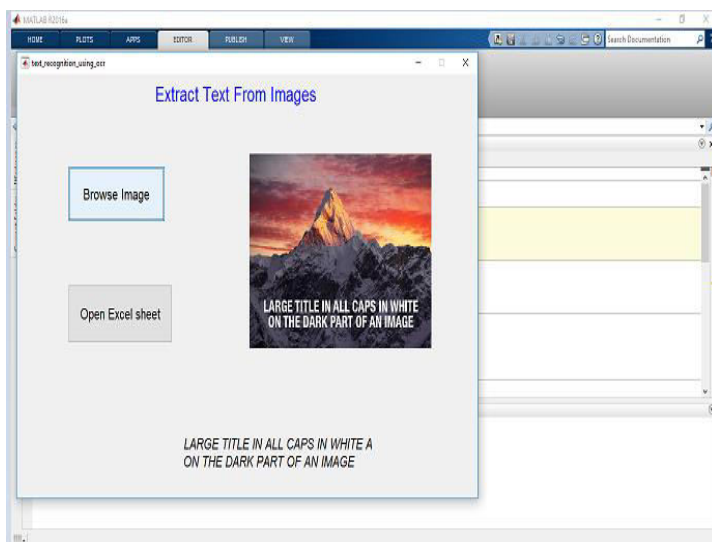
MATLAB R2016a

HOME PLOTS APPS EDITOR PUBLISH VIEW

Search Documentation

text_recognition_using_ocr

Extract Text From Images

Browse Image

Open Excel sheet

LARGE TITLE IN ALL CAPS IN WHITE ON THE DARK PART OF AN IMAGE

LARGE TITLE IN ALL CAPS IN WHITE A ON THE DARK PART OF AN IMAGE